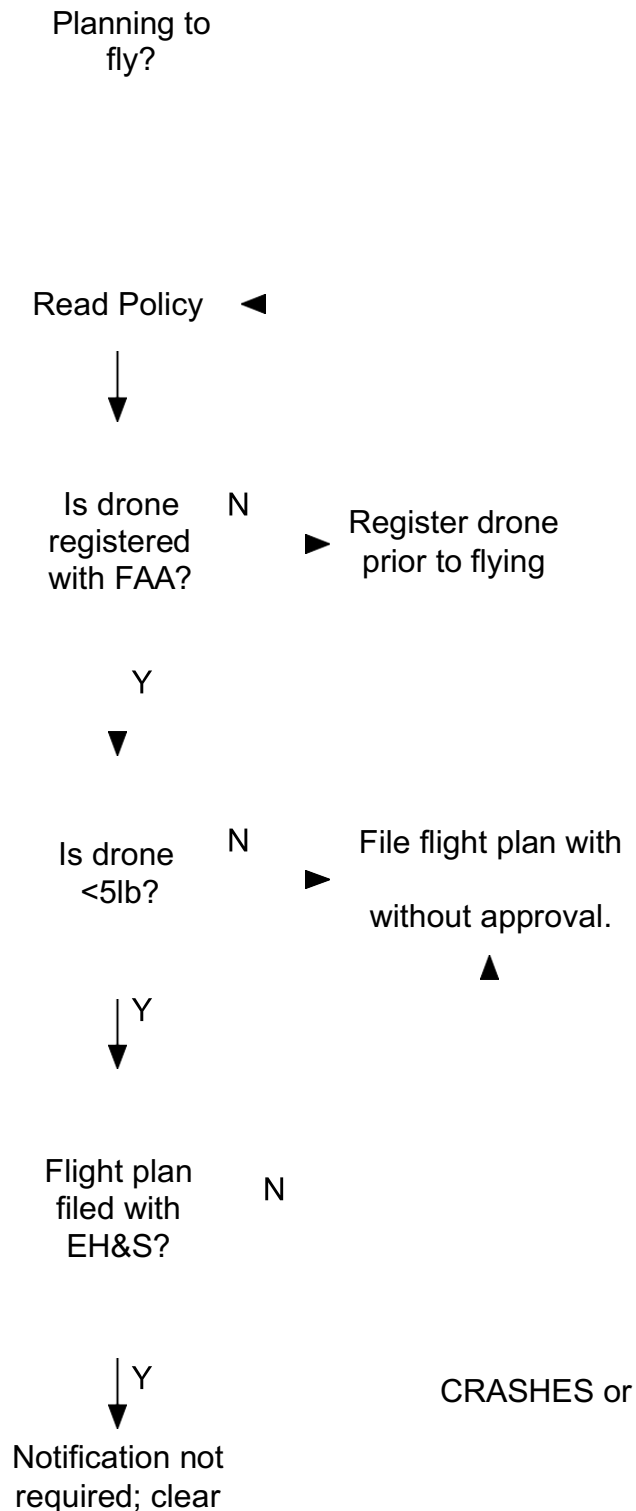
Planning to fly?

Read Policy

Is drone registered with FAA?

N

Register drone prior to flying

Y

Is drone <5lb?

N

File flight plan with

without approval.

Y

Flight plan filed with EH&S?

N

Y

CRASHES or

Notification not required; clear